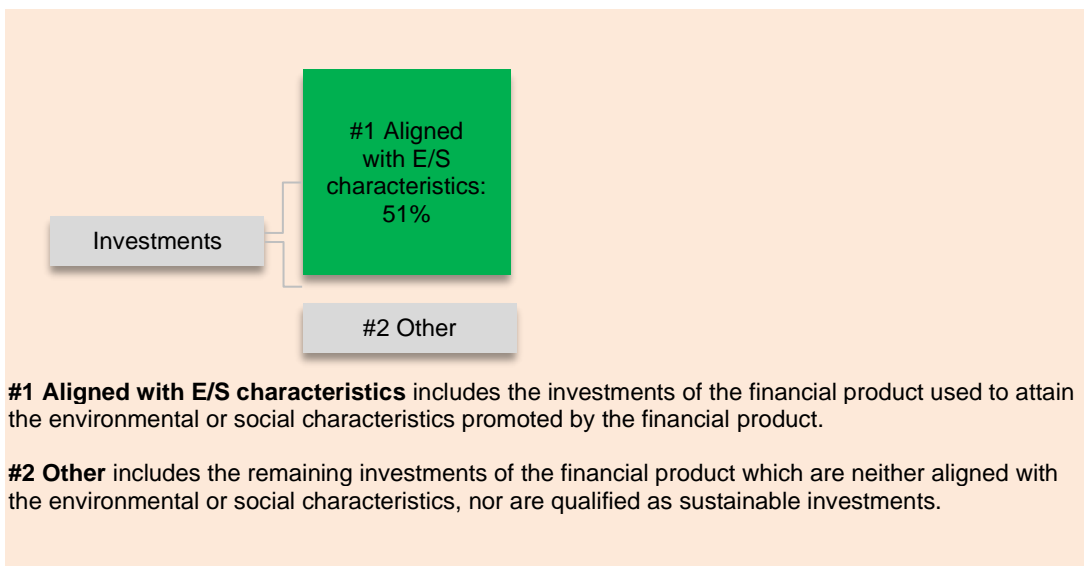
#1 Aligned with E/S characteristics: 51%

Investments

#2 Other

**#1 Aligned with E/S characteristics** includes the investments of the financial product used to attain the environmental or social characteristics promoted by the financial product.

**#2 Other** includes the remaining investments of the financial product which are neither aligned with the environmental or social characteristics, nor are qualified as sustainable investments.